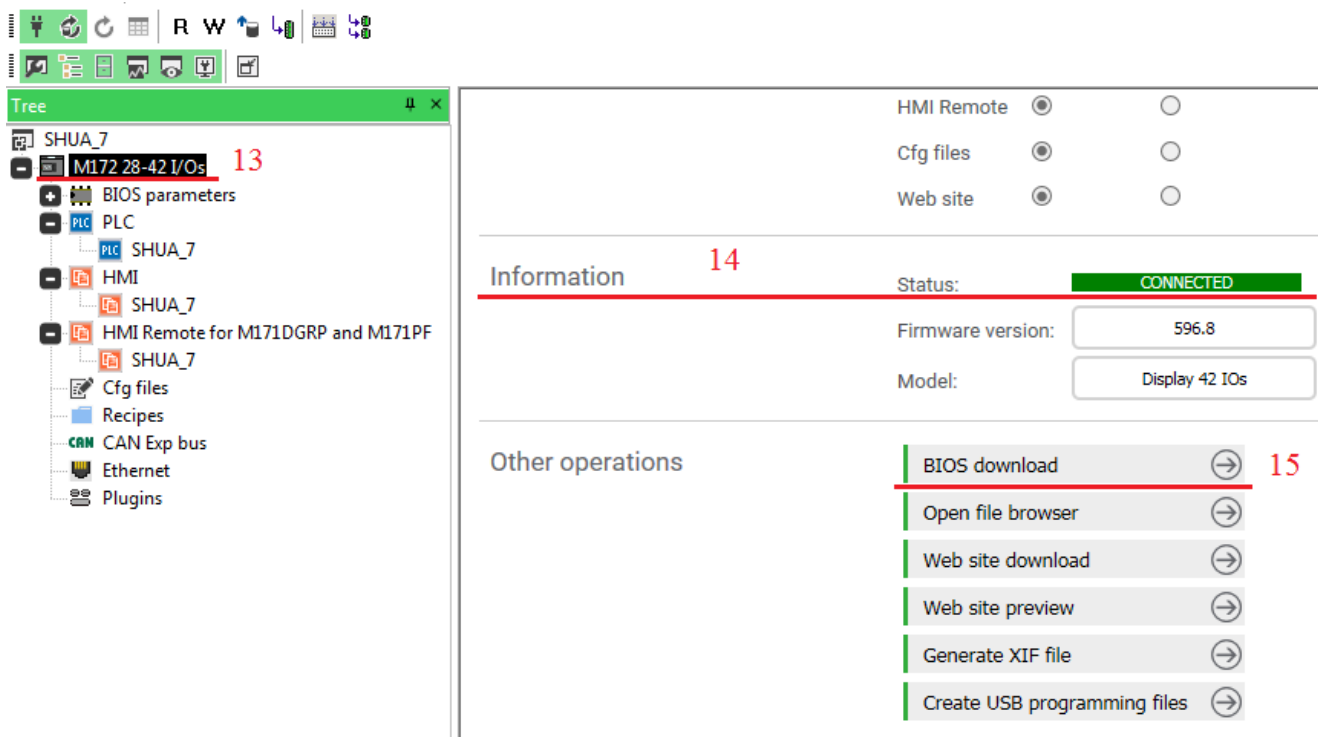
R W

Tree

SHUA_7
M172 28-42 I/Os 13
BIOS parameters
PLC
SHUA_7
HMI
SHUA_7
HMI Remote for M171DGRP and M171PF
SHUA_7
Cfg files
Recipes
CAN Exp bus
Ethernet
Plugins

HMI Remote
Cfg files
Web site

Information 14
Status: CONNECTED
Firmware version: 596.8
Model: Display 42 IOs

Other operations
BIOS download 15
Open file browser
Web site download
Web site preview
Generate XIF file
Create USB programming files